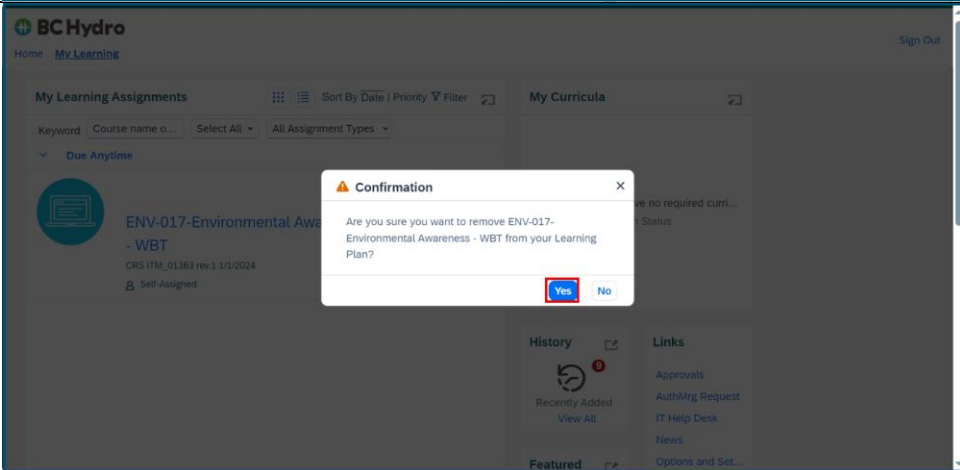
BC Hydro
Home My Learning
Sign Out

My Learning Assignments
Sort By Date | Priority Filter
Keyword Course name o... Select All All Assignment Types
Due Anytime
ENV-017-Environmental Awa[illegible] - WBT
CRS ITM_01363 rev.1 1/1/2024
Self-Assigned

My Curricula
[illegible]ve no required curri...
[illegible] Status

Confirmation
Are you sure you want to remove ENV-017-Environmental Awareness - WBT from your Learning Plan?
Yes No

History
9
Recently Added
View All

Links
Approvals
AuthMng Request
IT Help Desk
News
Options and Set...

Featured